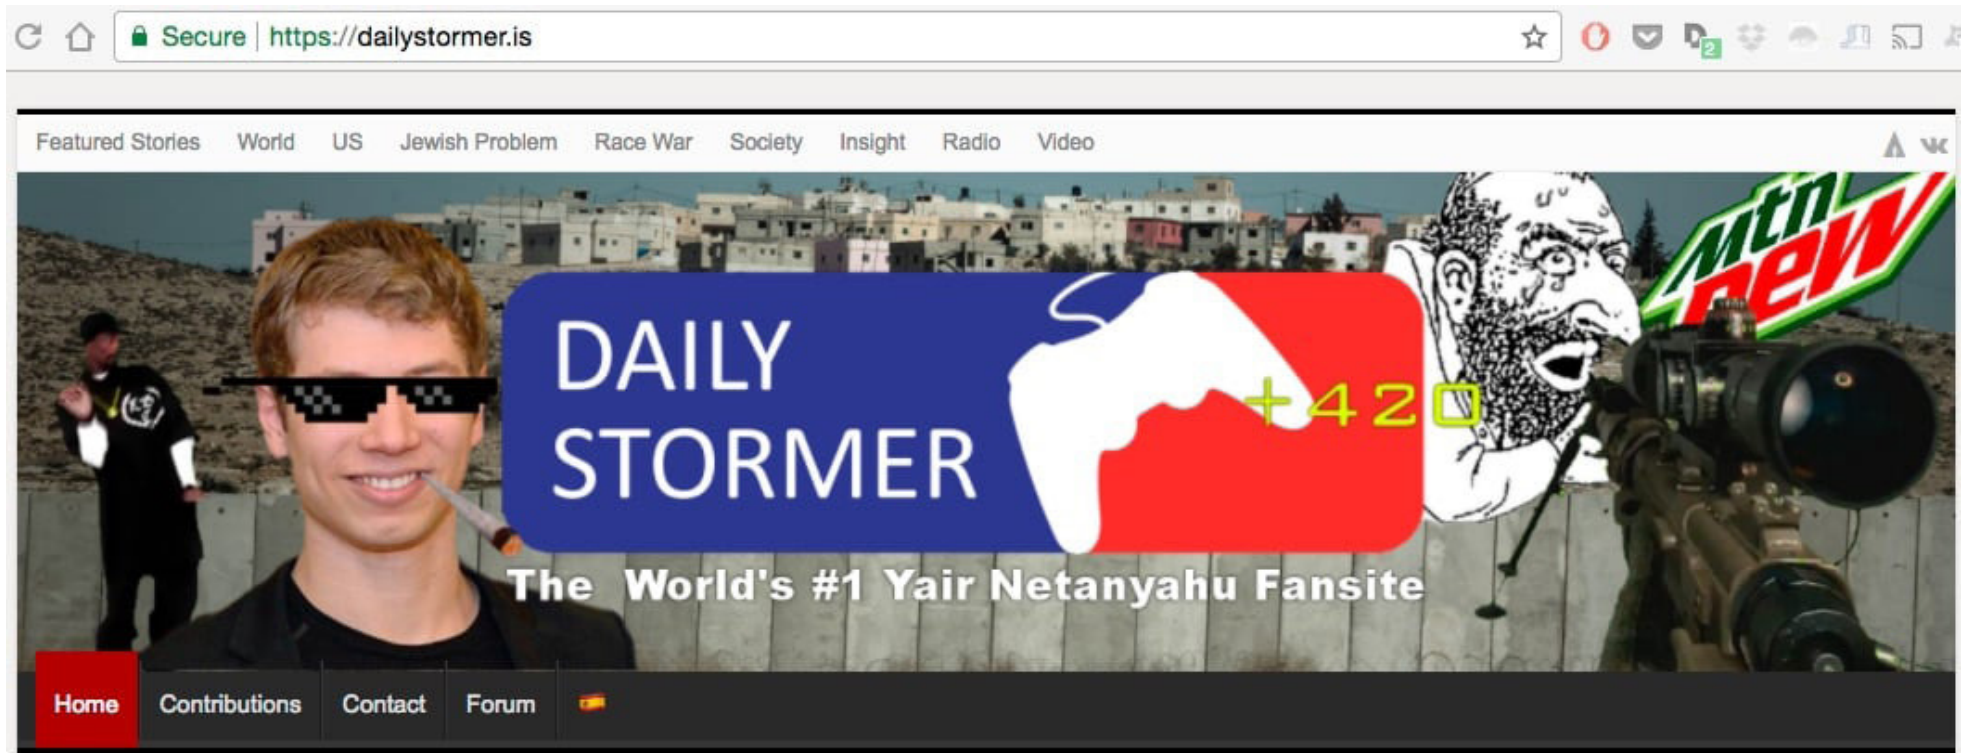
Secure | https://dailystormer.is

Featured Stories World US Jewish Problem Race War Society Insight Radio Video

DAILY STORMER

+420

mtn dew

The World's #1 Yair Netanyahu Fansite

Home Contributions Contact Forum